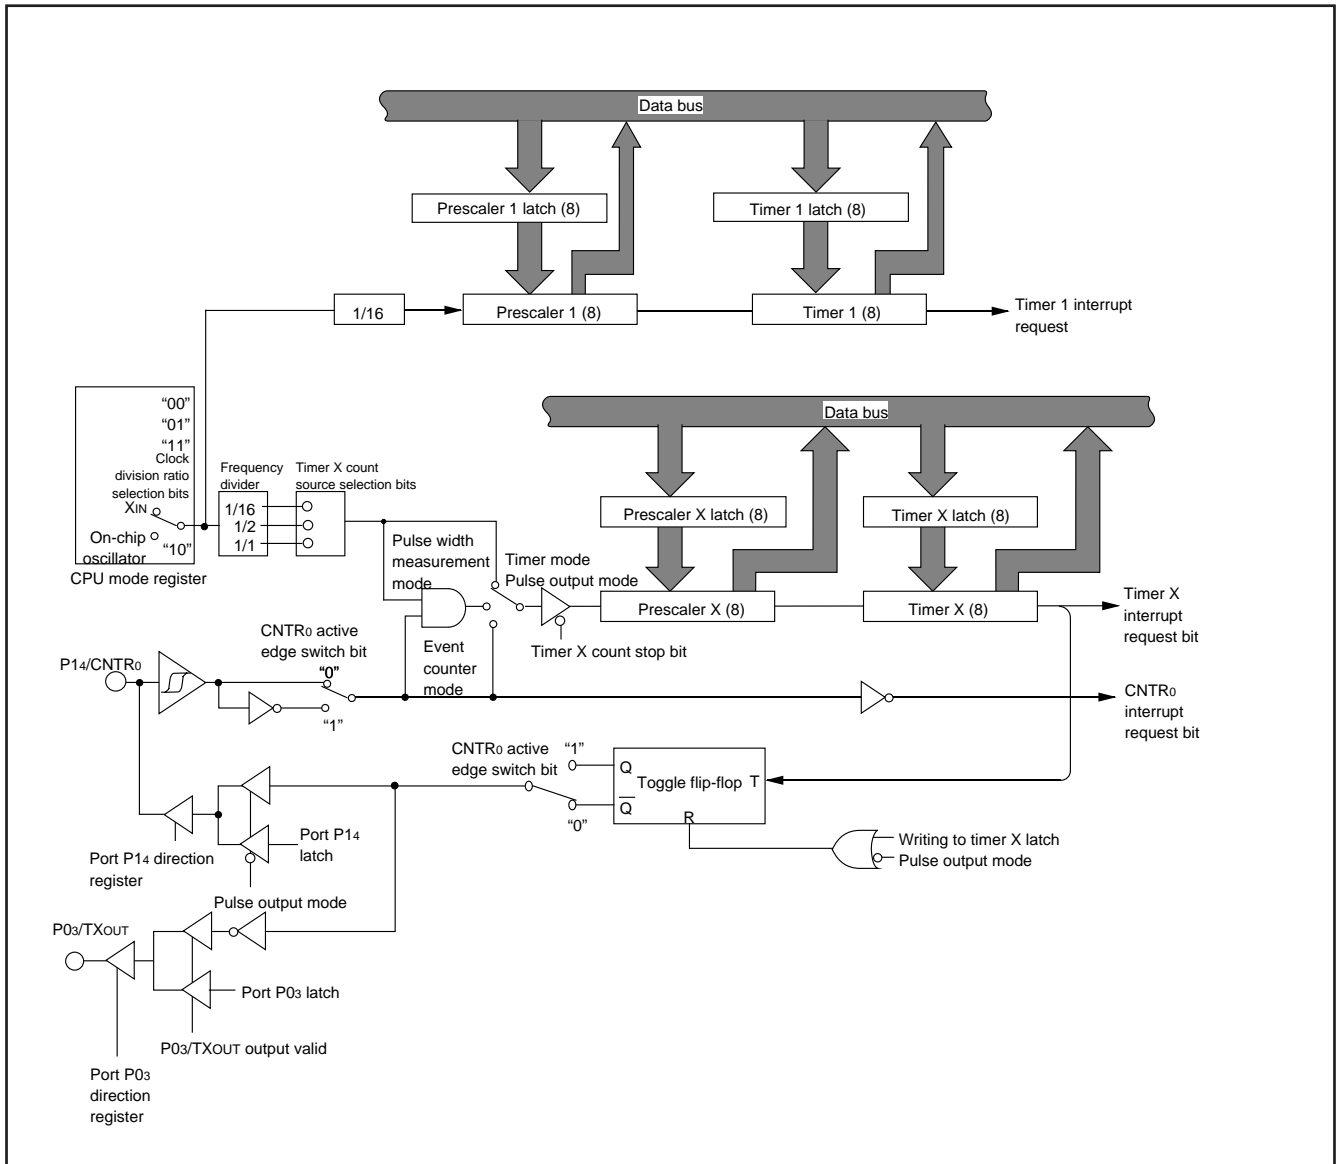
Data bus

Prescaler 1 latch (8)

Timer 1 latch (8)

1/16

Prescaler 1 (8)

Timer 1 (8)

Timer 1 interrupt request

Data bus

"00"
"01"
"11"
Clock division ratio selection bits

$X_{IN}$

On-chip oscillator

"10"

CPU mode register

Frequency divider

1/16
1/2
1/1

Timer X count source selection bits

Pulse width measurement mode

Timer mode
Pulse output mode

Prescaler X latch (8)

Timer X latch (8)

Prescaler X (8)

Timer X (8)

Timer X interrupt request bit

Timer X count stop bit

Event counter mode

$CNTR_0$ active edge switch bit

"0"

"1"

$P1_4/CNTR_0$

$CNTR_0$ interrupt request bit

$CNTR_0$ active edge switch bit

"1"

"0"

Q

$\overline{Q}$

Toggle flip-flop T

R

Writing to timer X latch

Pulse output mode

Port $P1_4$ direction register

Port $P1_4$ latch

Pulse output mode

$P0_3/TX_{OUT}$

Port $P0_3$ latch

$P0_3/TX_{OUT}$ output valid

Port $P0_3$ direction register